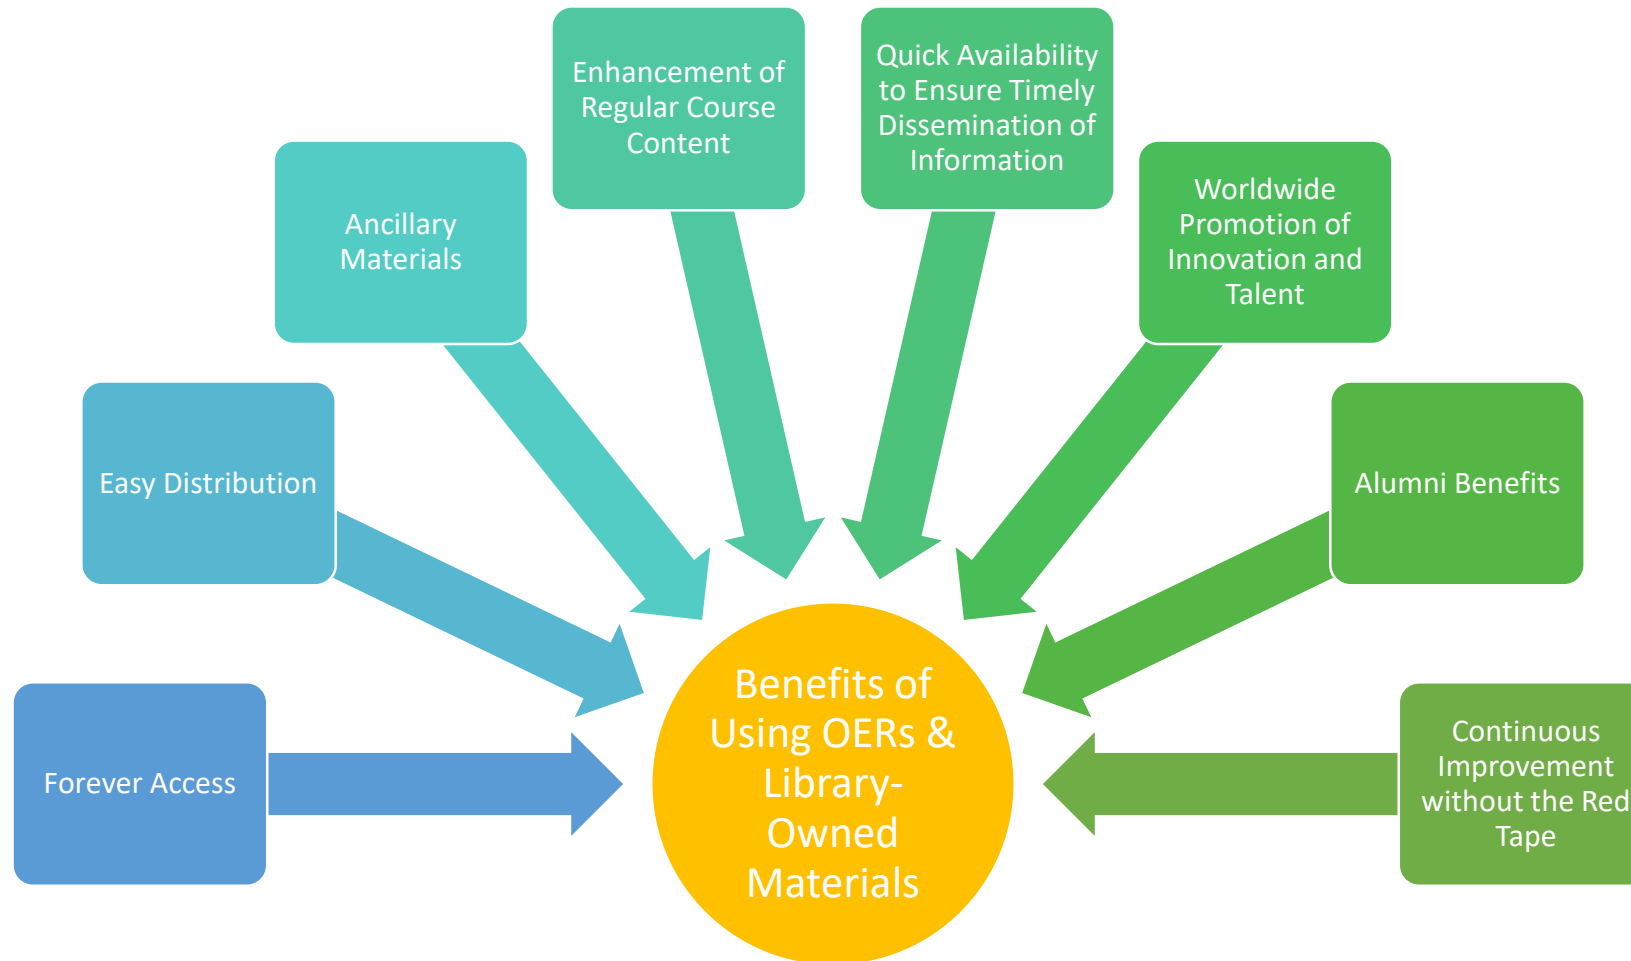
Enhancement of Regular Course Content

Quick Availability to Ensure Timely Dissemination of Information

Ancillary Materials

Worldwide Promotion of Innovation and Talent

Easy Distribution

Alumni Benefits

Forever Access

Benefits of Using OERs & Library-Owned Materials

Continuous Improvement without the Red Tape